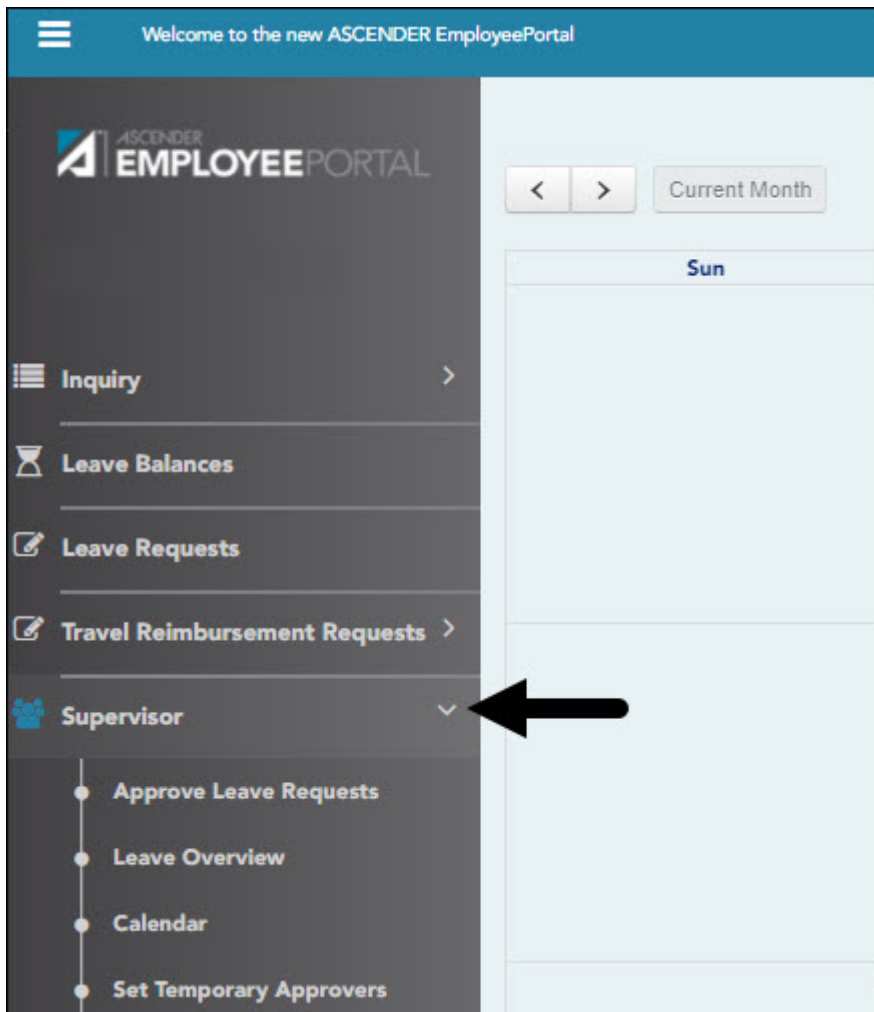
Welcome to the new ASCENDER EmployeePortal

ASCENDER EMPLOYEEPORTAL

< > Current Month

Sun

Inquiry >

Leave Balances

Leave Requests

Travel Reimbursement Requests >

Supervisor

Approve Leave Requests

Leave Overview

Calendar

Set Temporary Approvers